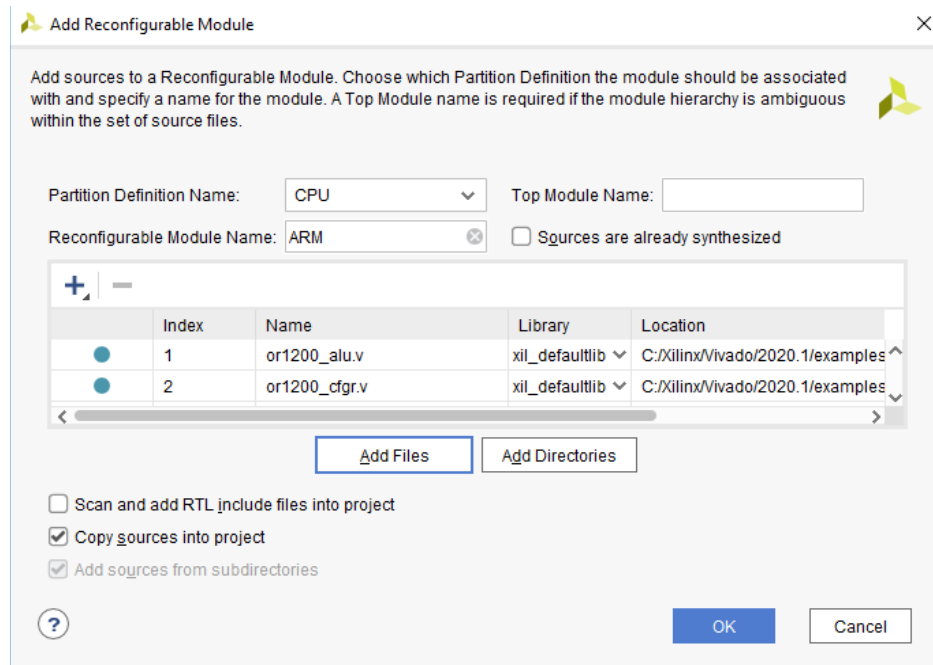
Add Reconfigurable Module

Add sources to a Reconfigurable Module. Choose which Partition Definition the module should be associated with and specify a name for the module. A Top Module name is required if the module hierarchy is ambiguous within the set of source files.

Partition Definition Name: CPU

Top Module Name:

Reconfigurable Module Name: ARM

Sources are already synthesized

| | Index | Name | Library | Location |
|---|---|---|---|---|
| | 1 | or1200_alu.v | xil_defaultlib | C:/Xilinx/Vivado/2020.1/examples |
| | 2 | or1200_cfgr.v | xil_defaultlib | C:/Xilinx/Vivado/2020.1/examples |

Add Files

Add Directories

Scan and add RTL include files into project

Copy sources into project

Add sources from subdirectories

?

OK

Cancel